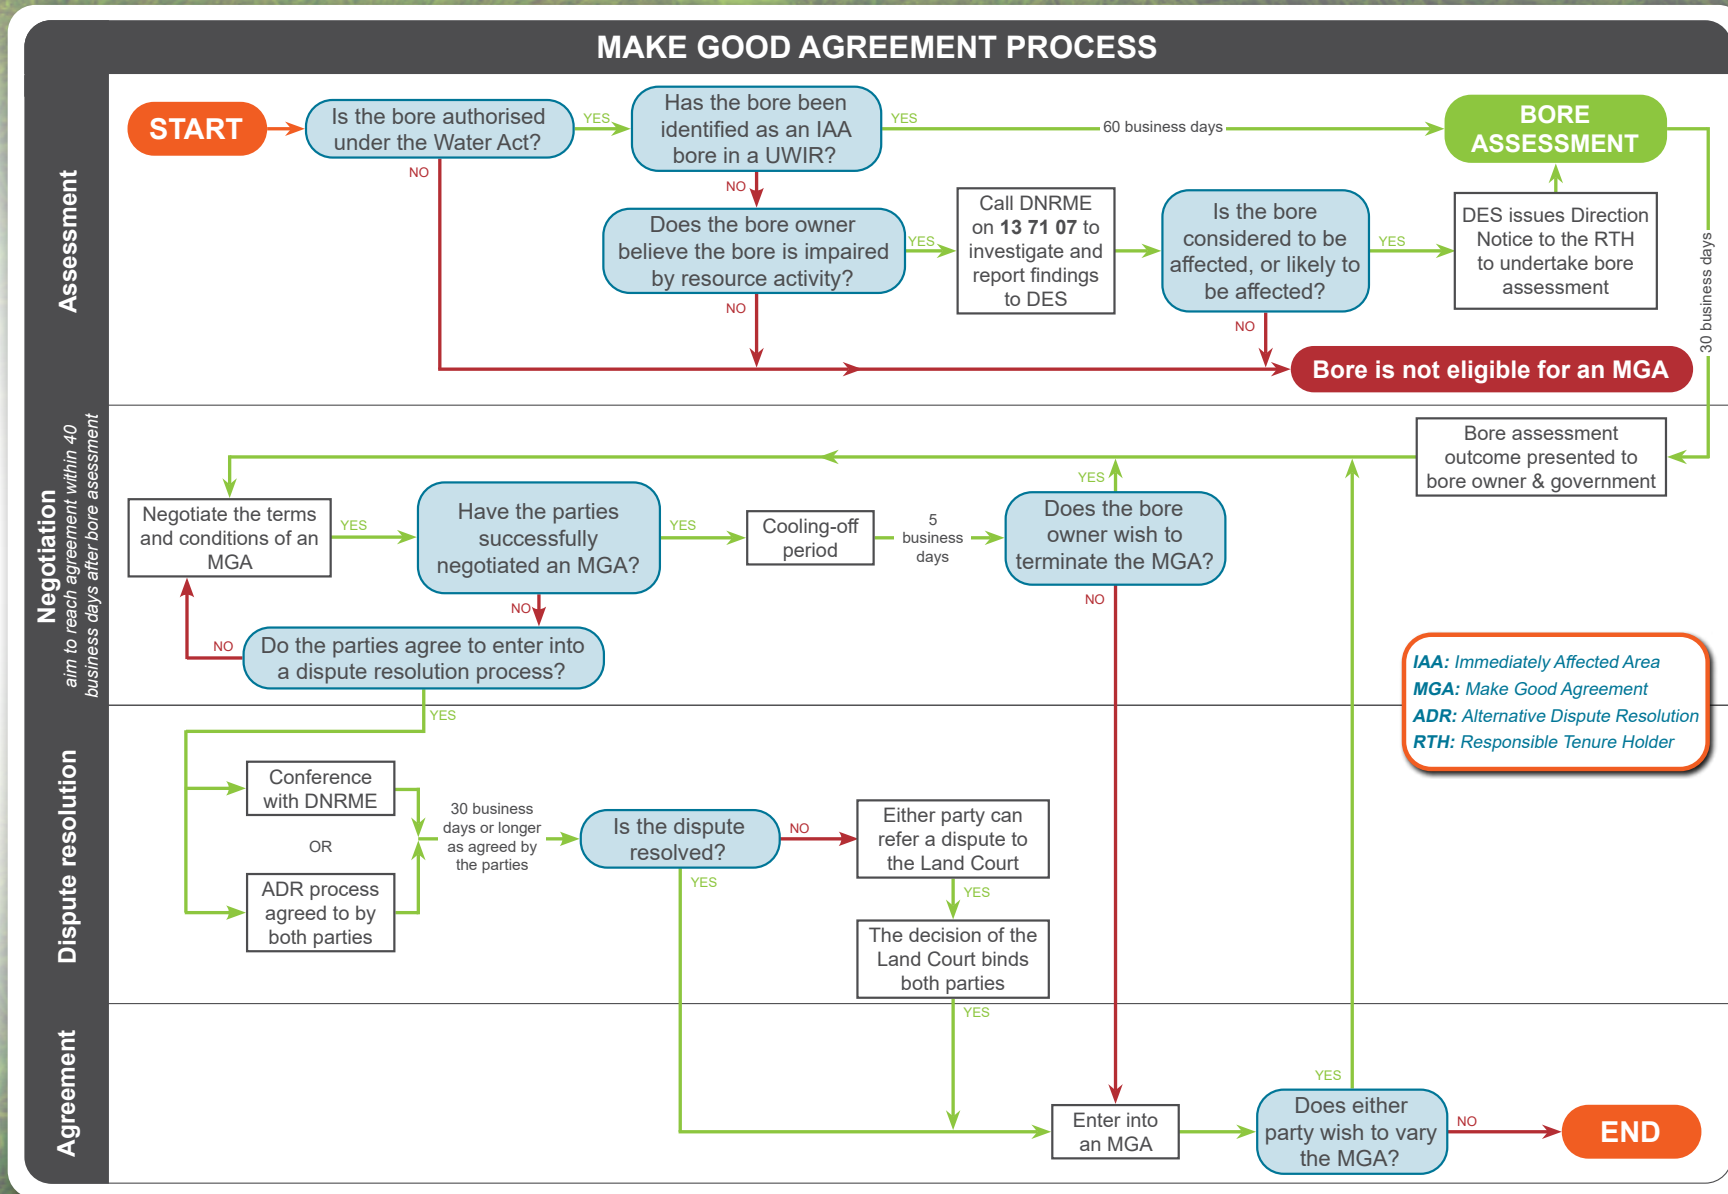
MAKE GOOD AGREEMENT PROCESS

Assessment

START

Is the bore authorised under the Water Act?

YES

NO

Has the bore been identified as an IAA bore in a UWIR?

YES

60 business days

BORE ASSESSMENT

NO

Does the bore owner believe the bore is impaired by resource activity?

YES

NO

Call DNRME on 13 71 07 to investigate and report findings to DES

Is the bore considered to be affected, or likely to be affected?

YES

NO

DES issues Direction Notice to the RTH to undertake bore assessment

30 business days

Bore is not eligible for an MGA

Negotiation
aim to reach agreement within 40 business days after bore assessment

Bore assessment outcome presented to bore owner & government

Negotiate the terms and conditions of an MGA

YES

Have the parties successfully negotiated an MGA?

YES

Cooling-off period

5 business days

YES

Does the bore owner wish to terminate the MGA?

NO

NO

NO

Do the parties agree to enter into a dispute resolution process?

IAA: Immediately Affected Area
MGA: Make Good Agreement
ADR: Alternative Dispute Resolution
RTH: Responsible Tenure Holder

Dispute resolution

YES

Conference with DNRME

OR

ADR process agreed to by both parties

30 business days or longer as agreed by the parties

Is the dispute resolved?

NO

Either party can refer a dispute to the Land Court

YES

YES

The decision of the Land Court binds both parties

YES

Agreement

Enter into an MGA

YES

Does either party wish to vary the MGA?

NO

END